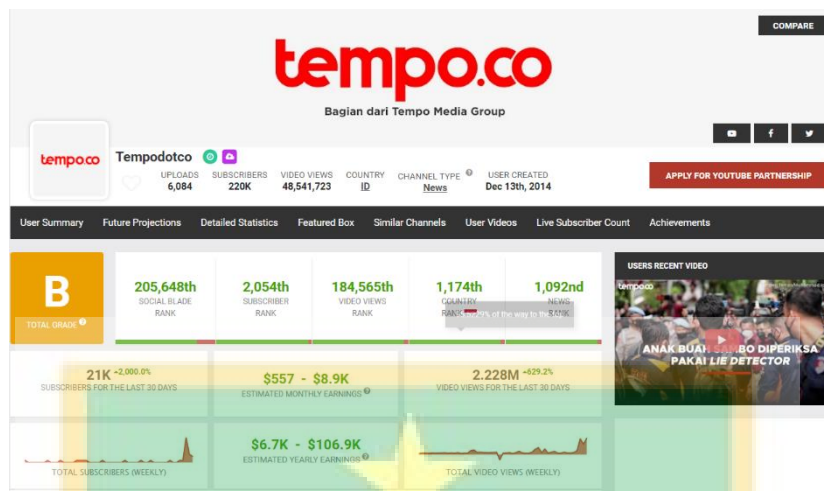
COMPARE

tempo.co

Bagian dari Tempo Media Group

tempo.co

Tempodotco

UPLOADS 6,084 | SUBSCRIBERS 220K | VIDEO VIEWS 48,541,723 | COUNTRY ID | CHANNEL TYPE News | USER CREATED Dec 13th, 2014

APPLY FOR YOUTUBE PARTNERSHIP

User Summary | Future Projections | Detailed Statistics | Featured Box | Similar Channels | User Videos | Live Subscriber Count | Achievements

B
TOTAL GRADE

205,648th
SOCIAL BLADE RANK

2,054th
SUBSCRIBER RANK

184,565th
VIDEO VIEWS RANK

1,174th
COUNTRY RANK

1,092nd
NEWS RANK

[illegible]% of the way to the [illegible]

USERS RECENT VIDEO

tempo.co

ANAK BUAH SA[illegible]BO DIPERIKSA PAKAI LIE DETECTOR

21K +2,000.0%
SUBSCRIBERS FOR THE LAST 30 DAYS

$557 - $8.9K
ESTIMATED MONTHLY EARNINGS

2.228M +629.2%
VIDEO VIEWS FOR THE LAST 30 DAYS

TOTAL SUBSCRIBERS (WEEKLY)

$6.7K - $106.9K
ESTIMATED YEARLY EARNINGS

TOTAL VIDEO VIEWS (WEEKLY)